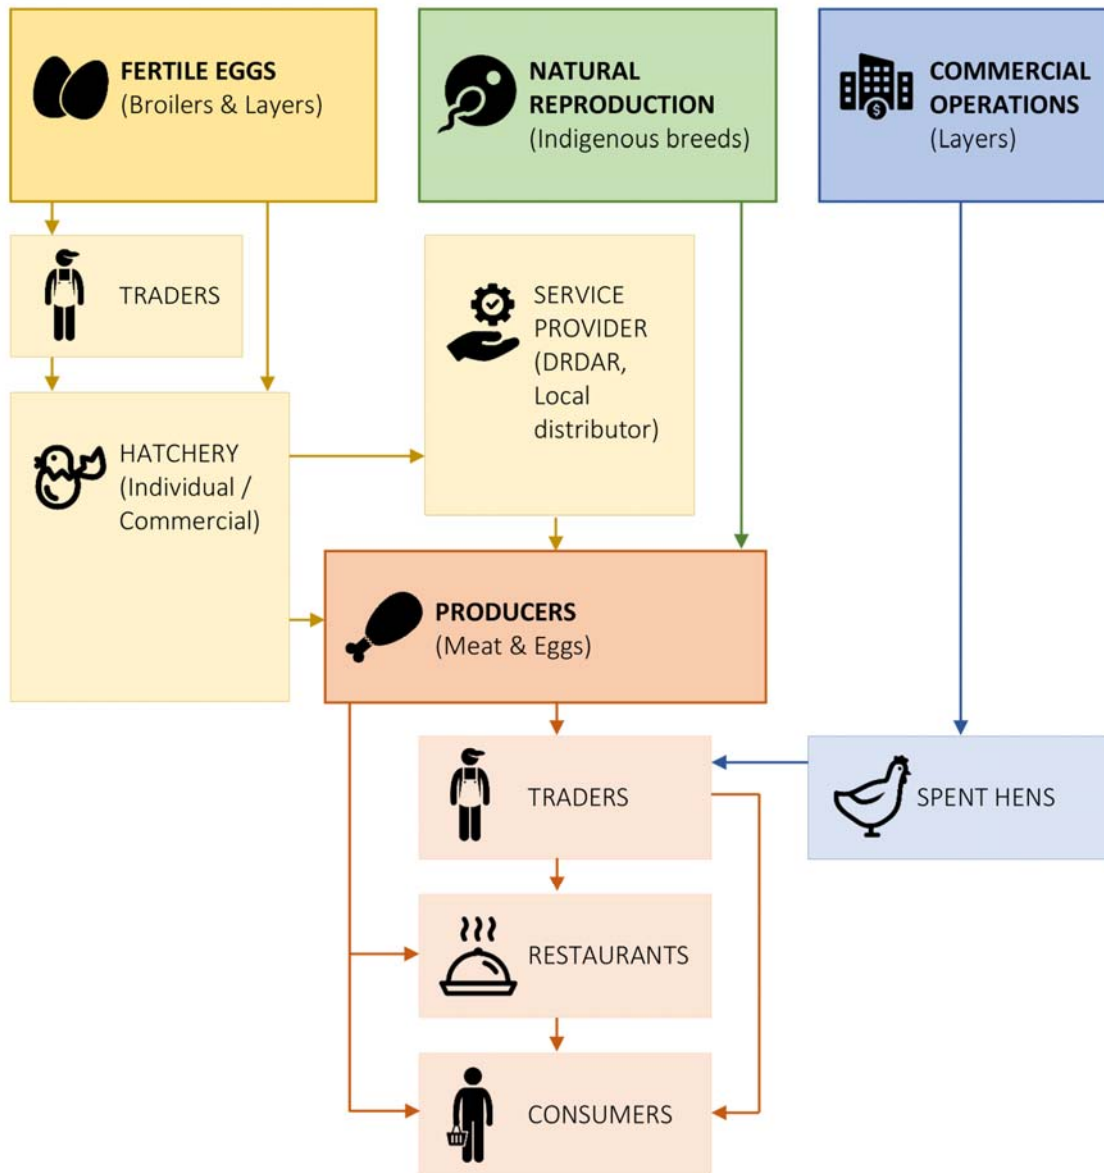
FERTILE EGGS (Broilers & Layers)

NATURAL REPRODUCTION (Indigenous breeds)

COMMERCIAL OPERATIONS (Layers)

TRADERS

SERVICE PROVIDER (DRDAR, Local distributor)

HATCHERY (Individual / Commercial)

PRODUCERS (Meat & Eggs)

TRADERS

SPENT HENS

RESTAURANTS

CONSUMERS